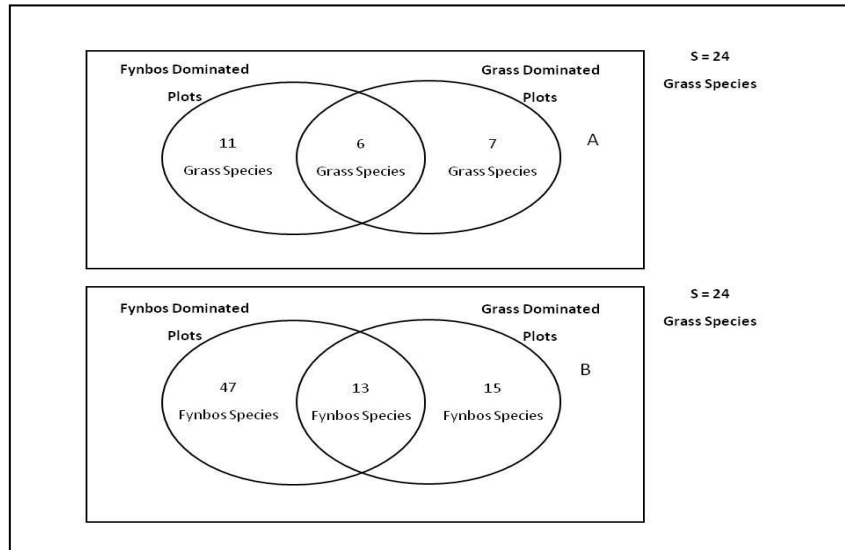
Fynbos Dominated Plots

Grass Dominated Plots

S = 24 Grass Species

11 Grass Species

6 Grass Species

7 Grass Species

A

Fynbos Dominated Plots

Grass Dominated Plots

S = 24 Grass Species

47 Fynbos Species

13 Fynbos Species

15 Fynbos Species

B